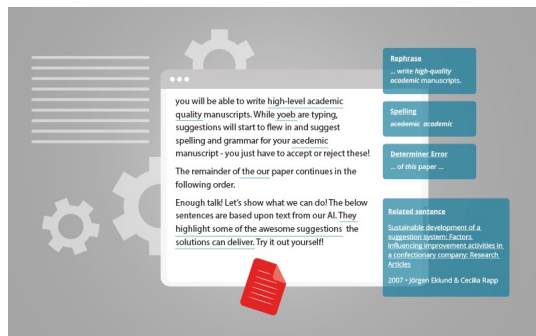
you will be able to write high-level academic quality manuscripts. While yoeb are typing, suggestions will start to flew in and suggest spelling and grammar for your acedemic manuscript - you just have to accept or reject these!

The remainder of the our paper continues in the following order.

Enough talk! Let's show what we can do! The below sentences are based upon text from our AI. They highlight some of the awesome suggestions the solutions can deliver. Try it out yourself!

Rephrase
... write high-quality academic manuscripts.

Spelling
acedemic academic

Determiner Error
... of this paper ...

Related sentence
Sustainable development of a suggestion system: Factors influencing improvement activities in a confectionary company: Research Articles
2007 • Jörgen Eklund & Cecilia Rapp